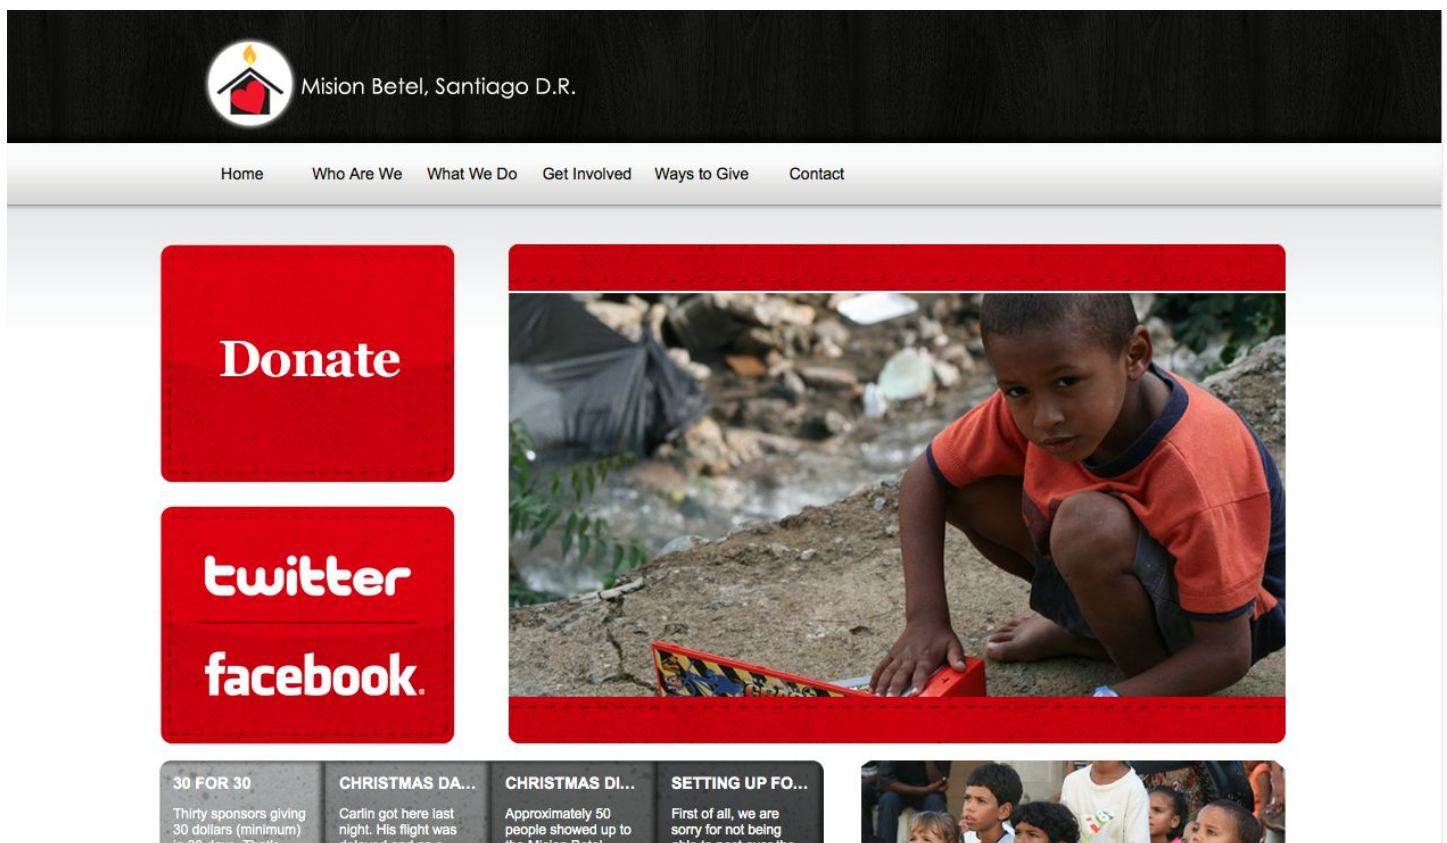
Mision Betel, Santiago D.R.

Home Who Are We What We Do Get Involved Ways to Give Contact

Donate

twitter

facebook.

30 FOR 30
Thirty sponsors giving 30 dollars (minimum) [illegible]

CHRISTMAS DA...
Carlin got here last night. His flight was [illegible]

CHRISTMAS DI...
Approximately 50 people showed up to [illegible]

SETTING UP FO...
First of all, we are sorry for not being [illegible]